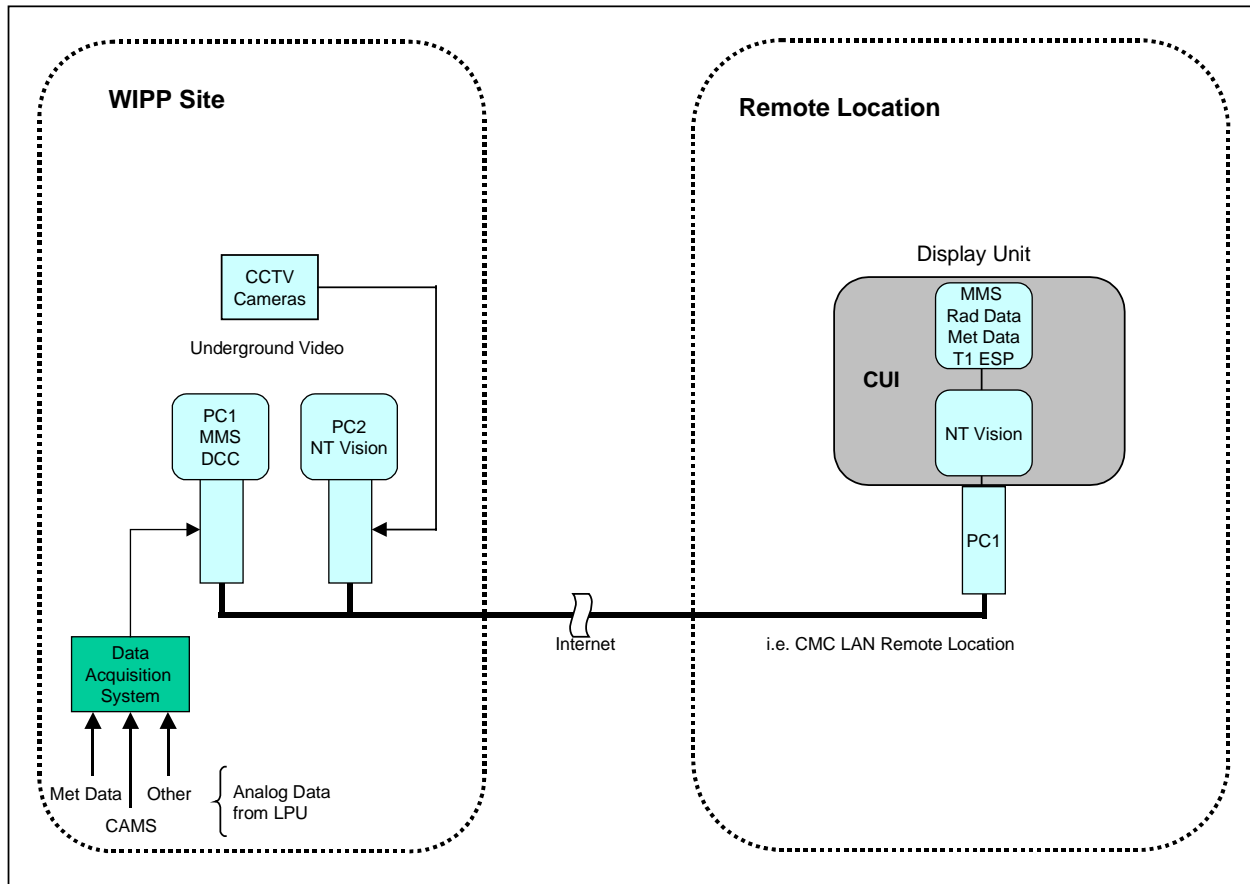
WIPP Site

CCTV Cameras

Underground Video

PC1 MMS DCC

PC2 NT Vision

Data Acquisition System

Met Data

CAMS

Other

Analog Data from LPU

Internet

Remote Location

Display Unit

MMS Rad Data Met Data T1 ESP

CUI

NT Vision

PC1

i.e. CMC LAN Remote Location